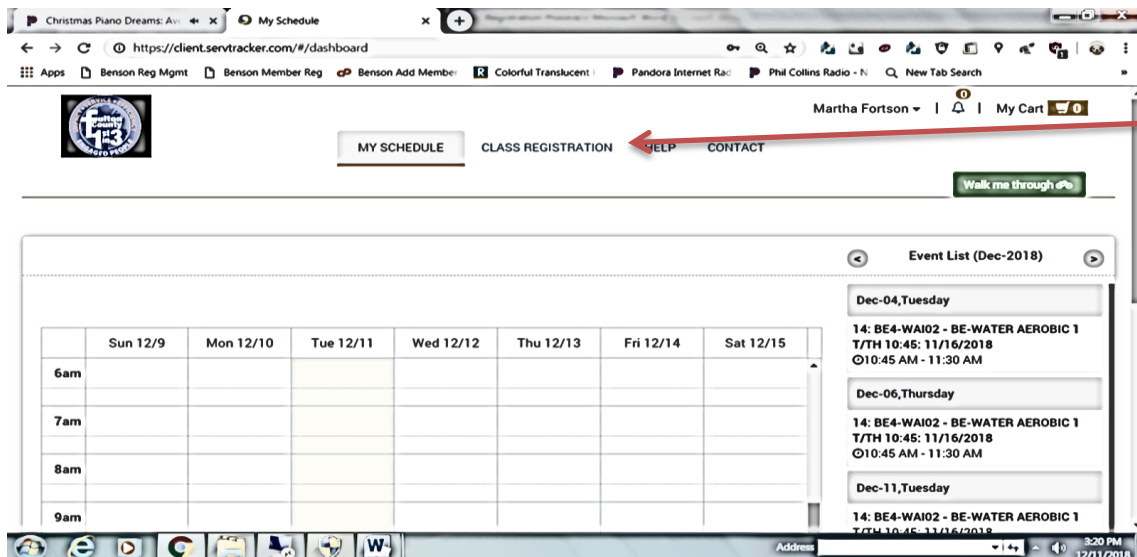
Christmas Piano Dreams: Av
My Schedule
https://client.servtracker.com/#/dashboard
Apps  Benson Reg Mgmt  Benson Member Reg  Benson Add Member  Colorful Translucent  Pandora Internet Rad  Phil Collins Radio - N  New Tab Search

Martha Fortson | 0 | My Cart 0

MY SCHEDULE  CLASS REGISTRATION  HELP  CONTACT

Walk me through

Event List (Dec-2018)

| | Sun 12/9 | Mon 12/10 | Tue 12/11 | Wed 12/12 | Thu 12/13 | Fri 12/14 | Sat 12/15 |
|---|---|---|---|---|---|---|---|
| 6am | | | | | | | |
| 7am | | | | | | | |
| 8am | | | | | | | |
| 9am | | | | | | | |

Dec-04,Tuesday
14: BE4-WAI02 - BE-WATER AEROBIC 1 T/TH 10:45: 11/16/2018
10:45 AM - 11:30 AM

Dec-06,Thursday
14: BE4-WAI02 - BE-WATER AEROBIC 1 T/TH 10:45: 11/16/2018
10:45 AM - 11:30 AM

Dec-11,Tuesday
14: BE4-WAI02 - BE-WATER AEROBIC 1 T/TH 10:45: 11/16/2018

Address
3:20 PM
12/11/2018